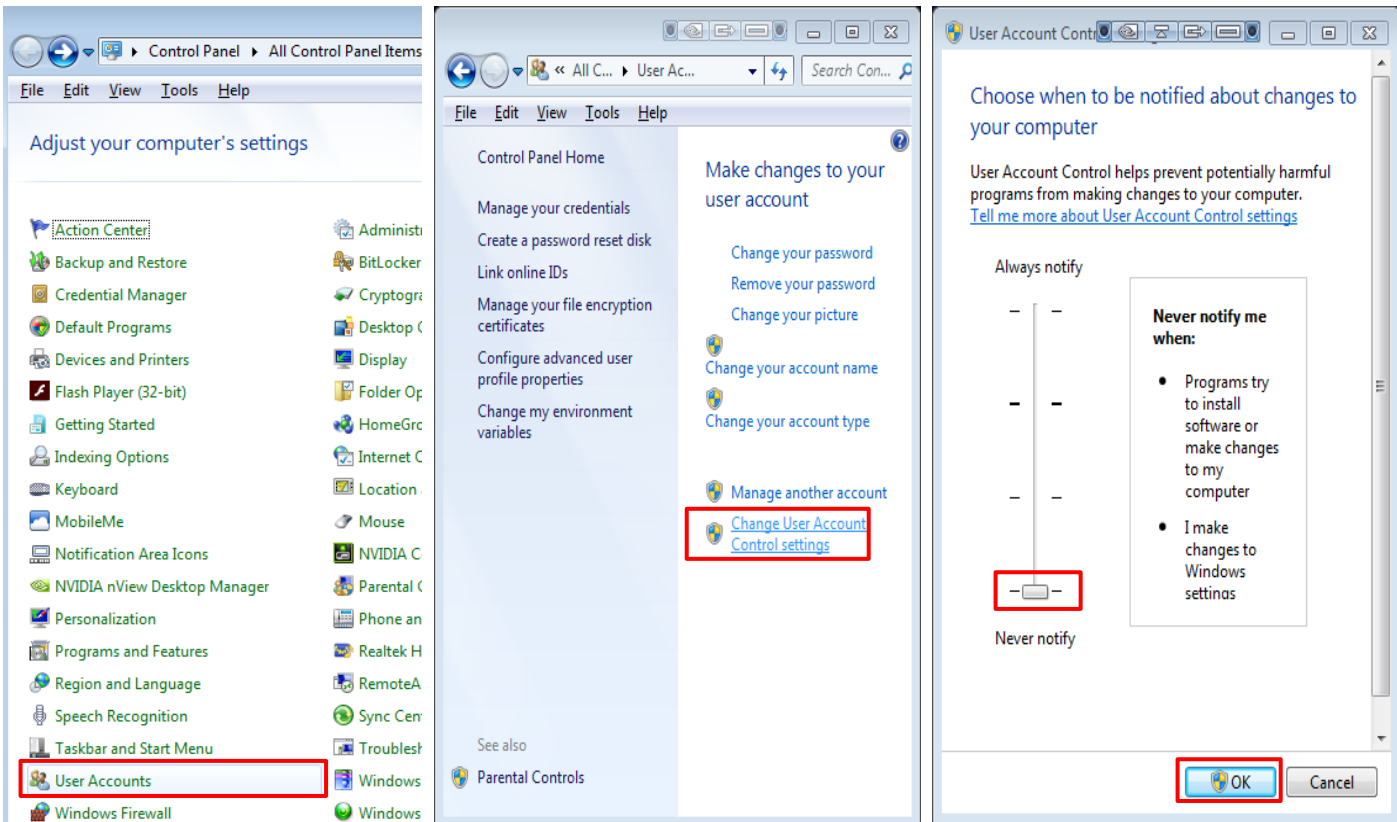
Control Panel ▸ All Control Panel Items

File Edit View Tools Help

Adjust your computer's settings

Action Center
Backup and Restore
Credential Manager
Default Programs
Devices and Printers
Flash Player (32-bit)
Getting Started
Indexing Options
Keyboard
MobileMe
Notification Area Icons
NVIDIA nView Desktop Manager
Personalization
Programs and Features
Region and Language
Speech Recognition
Taskbar and Start Menu
User Accounts
Windows Firewall

Administ
BitLocker
Cryptogra
Desktop
Display
Folder Op
HomeGro
Internet
Location
Mouse
NVIDIA C
Parental
Phone an
Realtek H
RemoteA
Sync Cen
Troublesh
Windows
Windows

« All C... ▸ User Ac... Search Con...

File Edit View Tools Help

Control Panel Home

Manage your credentials
Create a password reset disk
Link online IDs
Manage your file encryption certificates
Configure advanced user profile properties
Change my environment variables

See also
Parental Controls

Make changes to your user account

Change your password
Remove your password
Change your picture
Change your account name
Change your account type

Manage another account
Change User Account Control settings

User Account Contr

Choose when to be notified about changes to your computer

User Account Control helps prevent potentially harmful programs from making changes to your computer.
Tell me more about User Account Control settings

Always notify

Never notify me when:

• Programs try to install software or make changes to my computer
• I make changes to Windows settings

Never notify

OK
Cancel